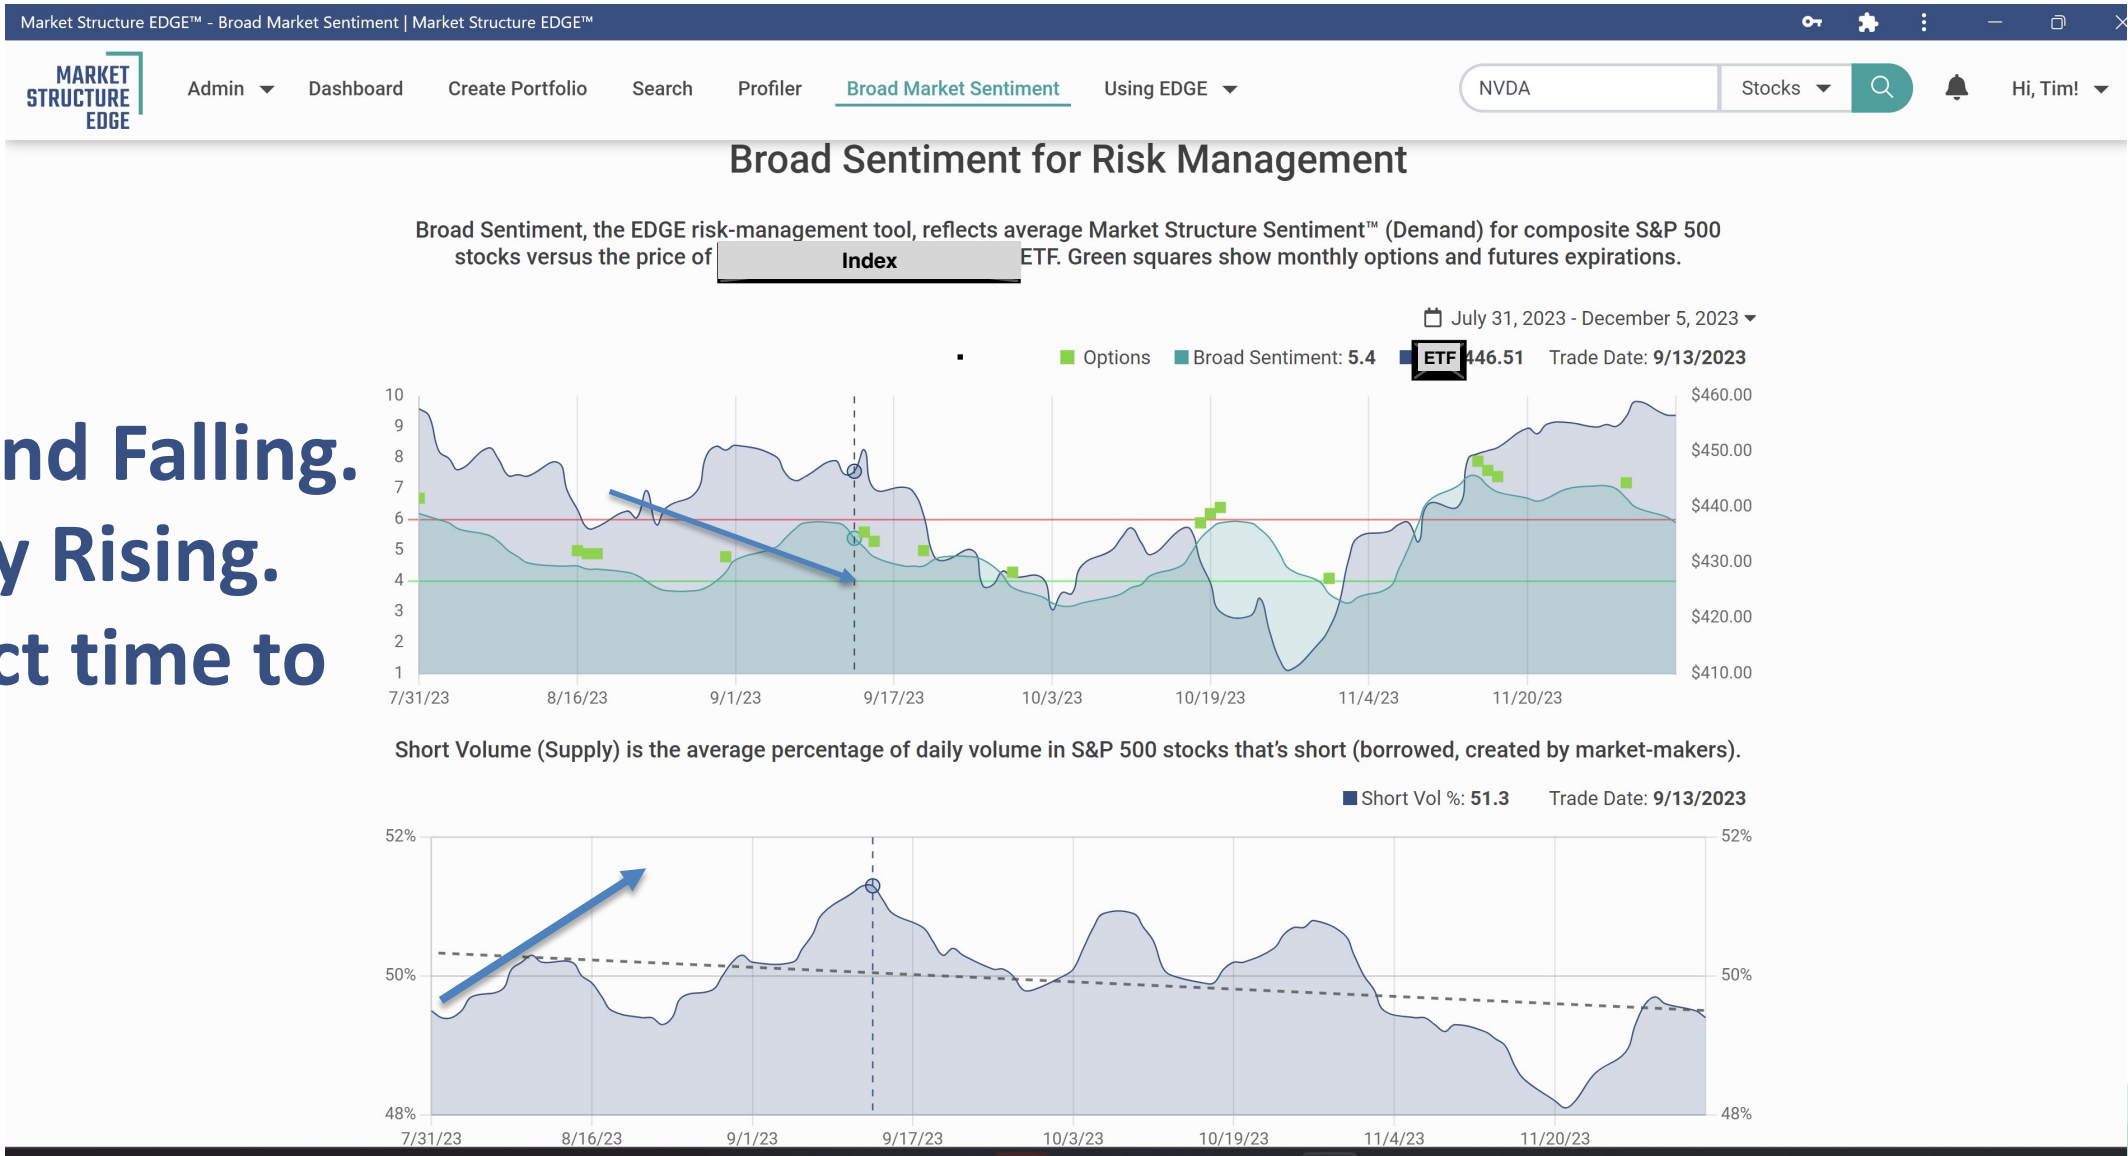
Market Structure EDGE™ - Broad Market Sentiment | Market Structure EDGE™

MARKET STRUCTURE EDGE

Admin Dashboard Create Portfolio Search Profiler Broad Market Sentiment Using EDGE

NVDA Stocks

Hi, Tim!

Broad Sentiment for Risk Management

Broad Sentiment, the EDGE risk-management tool, reflects average Market Structure Sentiment™ (Demand) for composite S&P 500 stocks versus the price of Index ETF. Green squares show monthly options and futures expirations.

July 31, 2023 - December 5, 2023

Options Broad Sentiment: 5.4 ETF 446.51 Trade Date: 9/13/2023

nd Falling.
y Rising.
ct time to

10
9
8
7
6
5
4
3
2
1

$460.00
$450.00
$440.00
$430.00
$420.00
$410.00

7/31/23 8/16/23 9/1/23 9/17/23 10/3/23 10/19/23 11/4/23 11/20/23

Short Volume (Supply) is the average percentage of daily volume in S&P 500 stocks that's short (borrowed, created by market-makers).

Short Vol %: 51.3 Trade Date: 9/13/2023

52%
50%
48%

52%
50%
48%

7/31/23 8/16/23 9/1/23 9/17/23 10/3/23 10/19/23 11/4/23 11/20/23